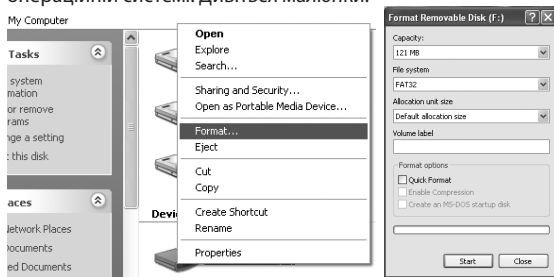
операційної системи. Дивися малюнки.

My Computer

Tasks

system
mation
or remove
rams
ge a setting
t this disk

aces

Network Places
Documents
ed Documents

Devi

Open
Explore
Search...
Sharing and Security...
Open as Portable Media Device...
Format...
Eject
Cut
Copy
Create Shortcut
Rename
Properties

Format Removable Disk (F:)
Capacity:
121 MB
File system
FAT32
Allocation unit size
Default allocation size
Volume label
Format options
Quick Format
Enable Compression
Create an MS-DOS startup disk
Start
Close